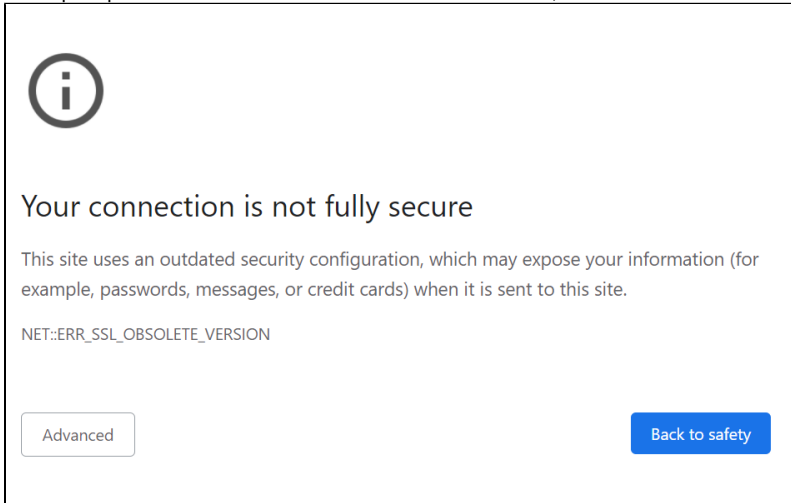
Your connection is not fully secure

This site uses an outdated security configuration, which may expose your information (for example, passwords, messages, or credit cards) when it is sent to this site.

NET::ERR_SSL_OBSOLETE_VERSION

Advanced

Back to safety